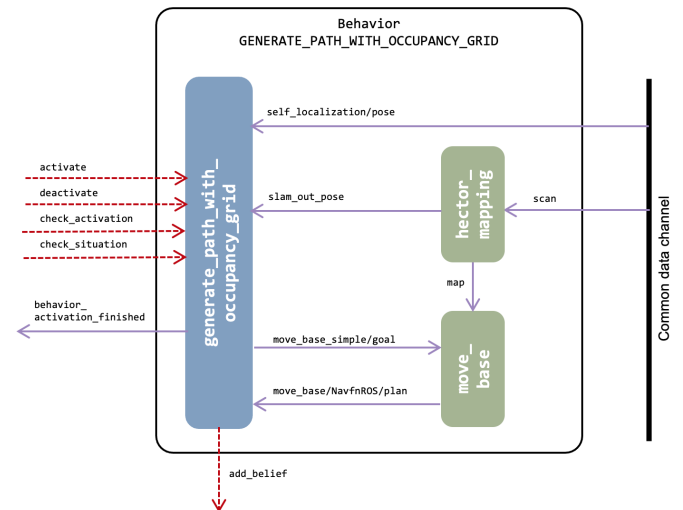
Behavior
GENERATE_PATH_WITH_OCCUPANCY_GRID

generate_path_with_occupancy_grid

self_localization/pose

activate

deactivate

check_activation

check_situation

slam_out_pose

hector_mapping

scan

Common data channel

map

behavior_activation_finished

move_base_simple/goal

move_base

move_base/NavfnROS/plan

add_belief